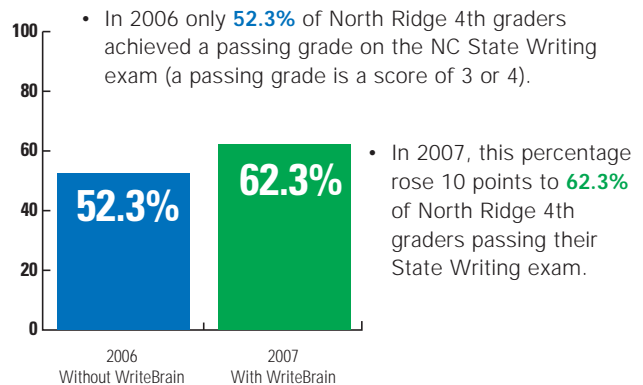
• In 2006 only **52.3%** of North Ridge 4th graders achieved a passing grade on the NC State Writing exam (a passing grade is a score of 3 or 4).

100
80
60
40
20
0

52.3%
62.3%

2006
Without WriteBrain

2007
With WriteBrain

• In 2007, this percentage rose 10 points to **62.3%** of North Ridge 4th graders passing their State Writing exam.